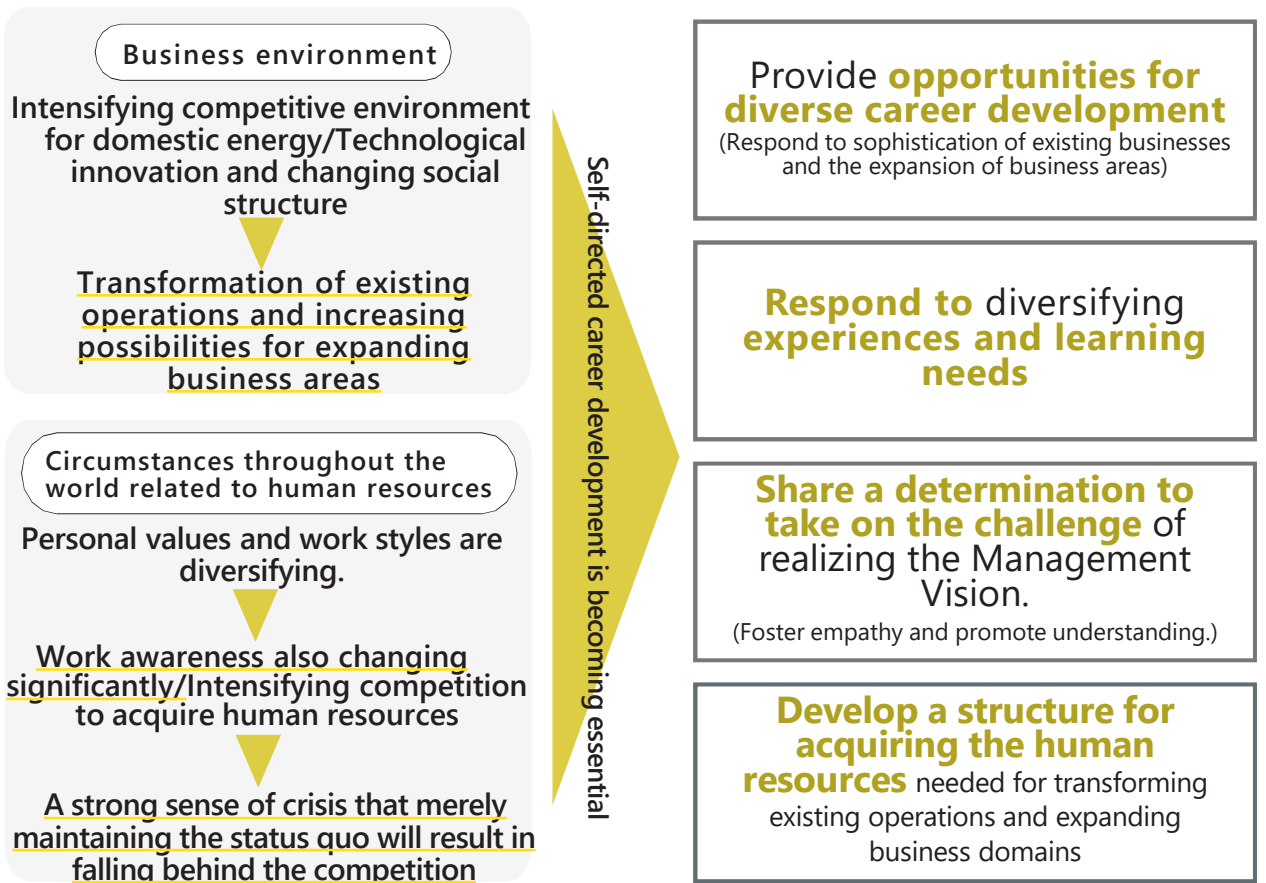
Business environment

Intensifying competitive environment for domestic energy/Technological innovation and changing social structure

Transformation of existing operations and increasing possibilities for expanding business areas

Circumstances throughout the world related to human resources

Personal values and work styles are diversifying.

Work awareness also changing significantly/Intensifying competition to acquire human resources

A strong sense of crisis that merely maintaining the status quo will result in falling behind the competition

Self-directed career development is becoming essential

Provide opportunities for diverse career development
(Respond to sophistication of existing businesses and the expansion of business areas)

Respond to diversifying experiences and learning needs

Share a determination to take on the challenge of realizing the Management Vision.
(Foster empathy and promote understanding.)

Develop a structure for acquiring the human resources needed for transforming existing operations and expanding business domains